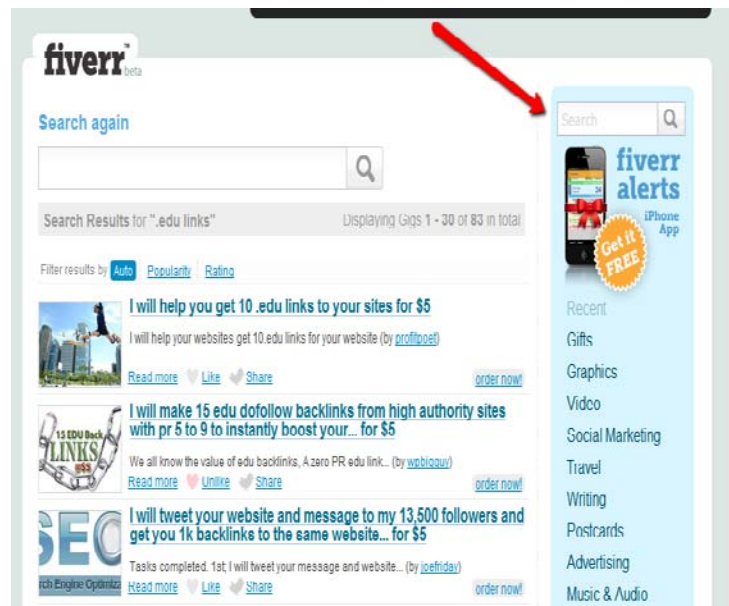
fiverr™ beta

Search again

Search Results for ".edu links" Displaying Gigs 1 - 30 of 83 in total

Filter results by Auto Popularity Rating

I will help you get 10 .edu links to your sites for $5

I will help your websites get 10.edu links for your website (by profitpoet)

Read more Like Share order now!

15 EDU Back LINKS $5

I will make 15 edu dofollow backlinks from high authority sites with pr 5 to 9 to instantly boost your... for $5

We all know the value of edu backlinks, A zero PR edu link... (by wpbigguy)

Read more Unlike Share order now!

SEO

rch Engine Optimiz

I will tweet your website and message to my 13,500 followers and get you 1k backlinks to the same website... for $5

Tasks completed. 1st, I will tweet your message and website... (by joefriday)

Read more Like Share order now!

Search

fiverr alerts iPhone App

Get it FREE

Recent
Gifts
Graphics
Video
Social Marketing
Travel
Writing
Postcards
Advertising
Music & Audio